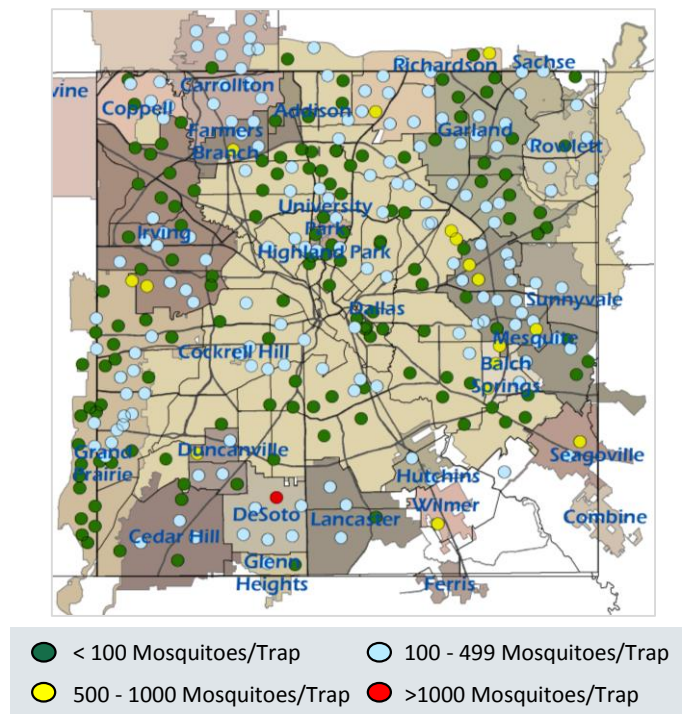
vine
Carrollton
Richardson
Sachse
Coppell
Addison
Farmers Branch
Garland
Rowlett
University Park
Irving
Highland Park
Sunnyvale
Dallas
Mesquite
Cockrell Hill
Balch Springs
Grand Prairie
Duncanville
Seagoville
Hutchins
Wilmer
DeSoto
Lancaster
Combine
Cedar Hill
Glenn Heights
Ferris

< 100 Mosquitoes/Trap
100 - 499 Mosquitoes/Trap
500 - 1000 Mosquitoes/Trap
>1000 Mosquitoes/Trap